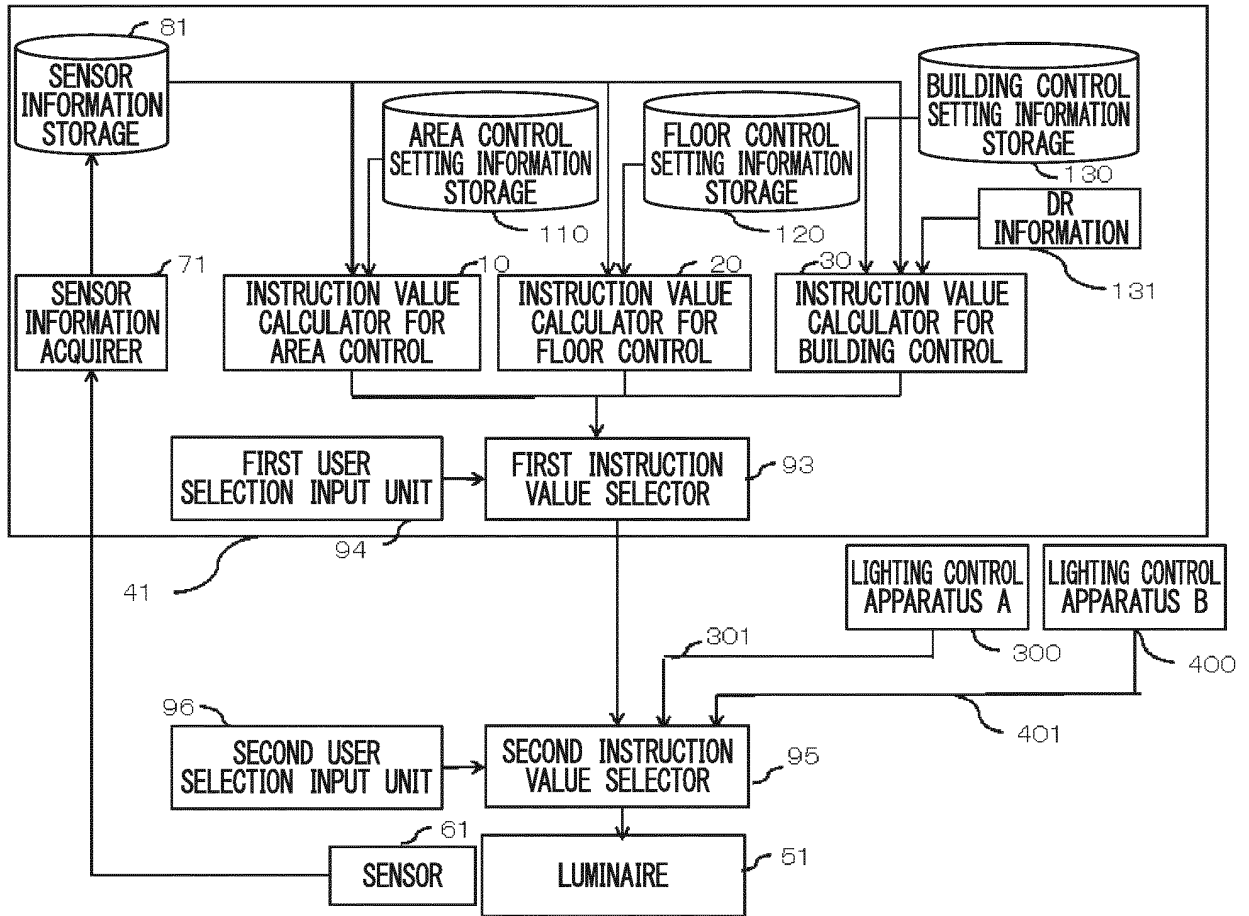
81
SENSOR INFORMATION STORAGE

AREA CONTROL SETTING INFORMATION STORAGE
110

FLOOR CONTROL SETTING INFORMATION STORAGE
120

BUILDING CONTROL SETTING INFORMATION STORAGE
130

DR INFORMATION
131

71
SENSOR INFORMATION ACQUIRER

10
INSTRUCTION VALUE CALCULATOR FOR AREA CONTROL

20
INSTRUCTION VALUE CALCULATOR FOR FLOOR CONTROL

30
INSTRUCTION VALUE CALCULATOR FOR BUILDING CONTROL

FIRST USER SELECTION INPUT UNIT

FIRST INSTRUCTION VALUE SELECTOR
93

94
41

LIGHTING CONTROL APPARATUS A
300

LIGHTING CONTROL APPARATUS B
400

301
401

96
SECOND USER SELECTION INPUT UNIT

SECOND INSTRUCTION VALUE SELECTOR
95

61
SENSOR

LUMINAIRE
51